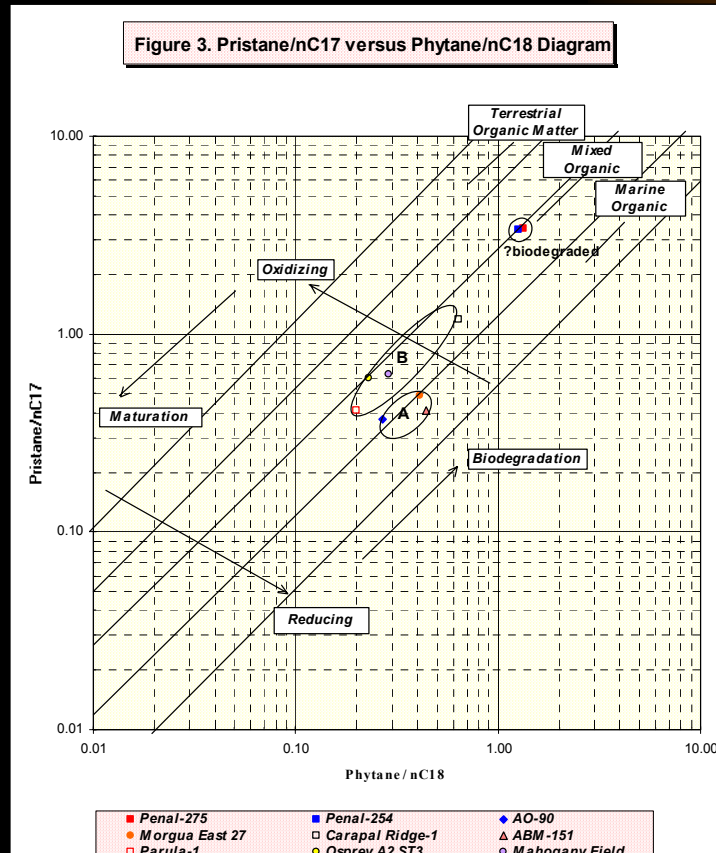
Figure 3. Pristane/nC17 versus Phytane/nC18 Diagram

Terrestrial Organic Matter

Mixed Organic

Marine Organic

?biodegraded

Oxidizing

B

A

Maturation

Biodegradation

Reducing

Pristane/nC17

10.00

1.00

0.10

0.01

0.01

0.10

1.00

10.00

Phytane / nC18

Penal-275
Penal-254
AO-90
Morgua East 27
Carapal Ridge-1
ABM-151
Parula-1
Osprey A2 ST3
Mahogany Field